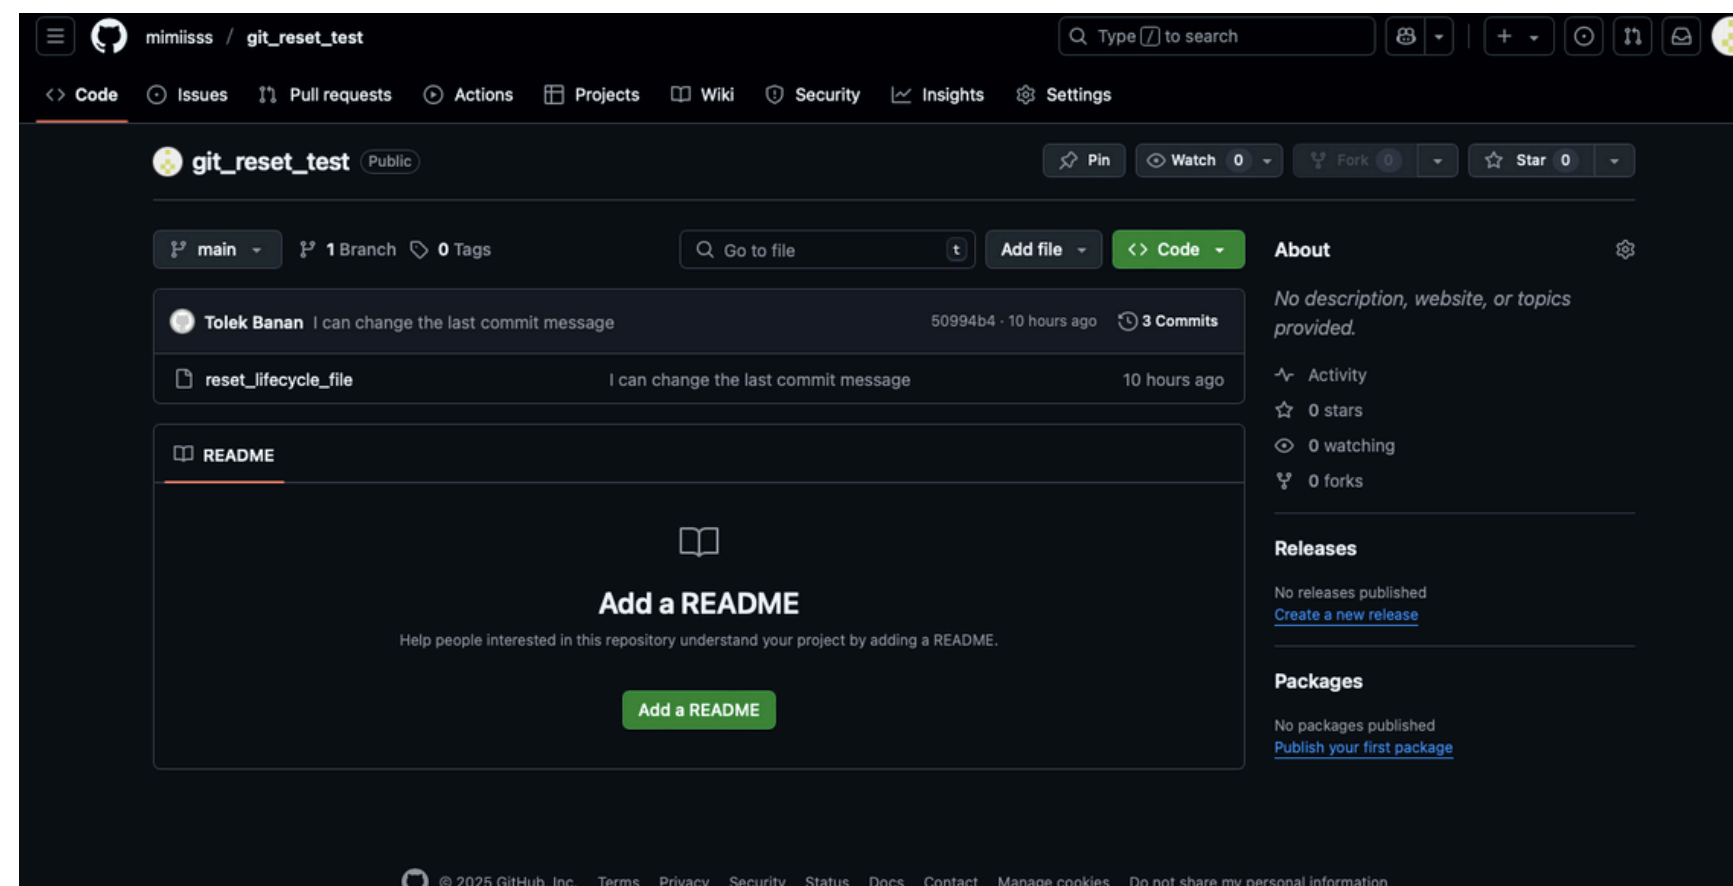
mimiisss / git_reset_test

Type / to search

Code Issues Pull requests Actions Projects Wiki Security Insights Settings

git_reset_test Public

Pin Watch 0 Fork 0 Star 0

main 1 Branch 0 Tags

Go to file t Add file Code

About

No description, website, or topics provided.

Activity
0 stars
0 watching
0 forks

Tolek Banan I can change the last commit message 50994b4 · 10 hours ago 3 Commits

| reset_lifecycle_file | I can change the last commit message | 10 hours ago |
|---|---|---|

README

Add a README

Help people interested in this repository understand your project by adding a README.

Add a README

Releases

No releases published
Create a new release

Packages

No packages published
Publish your first package

© 2025 GitHub, Inc. Terms Privacy Security Status Docs Contact Manage cookies Do not share my personal information